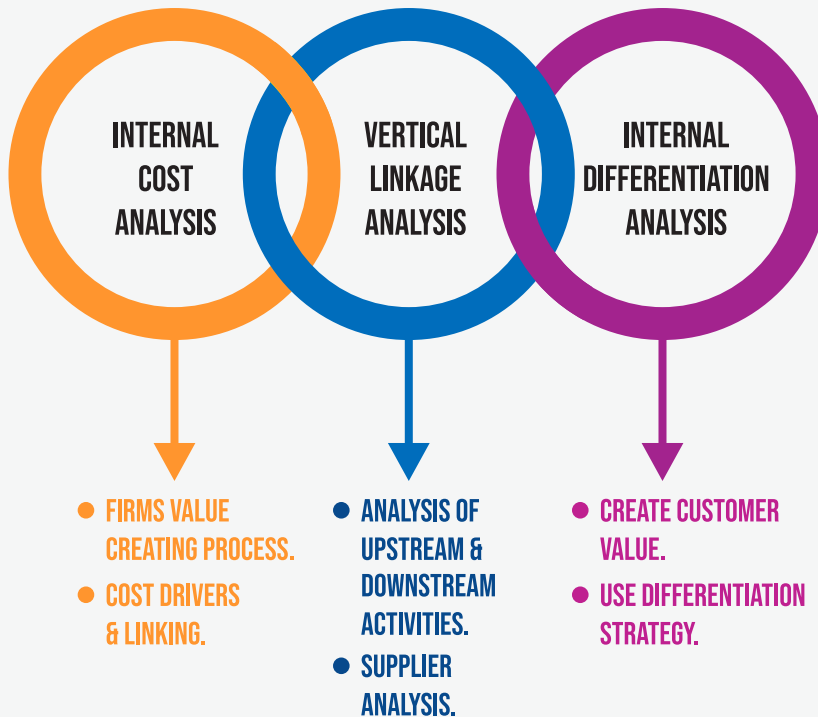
INTERNAL COST ANALYSIS

VERTICAL LINKAGE ANALYSIS

INTERNAL DIFFERENTIATION ANALYSIS

- FIRMS VALUE CREATING PROCESS.
- COST DRIVERS & LINKING.

- ANALYSIS OF UPSTREAM & DOWNSTREAM ACTIVITIES.
- SUPPLIER ANALYSIS.

- CREATE CUSTOMER VALUE.
- USE DIFFERENTIATION STRATEGY.